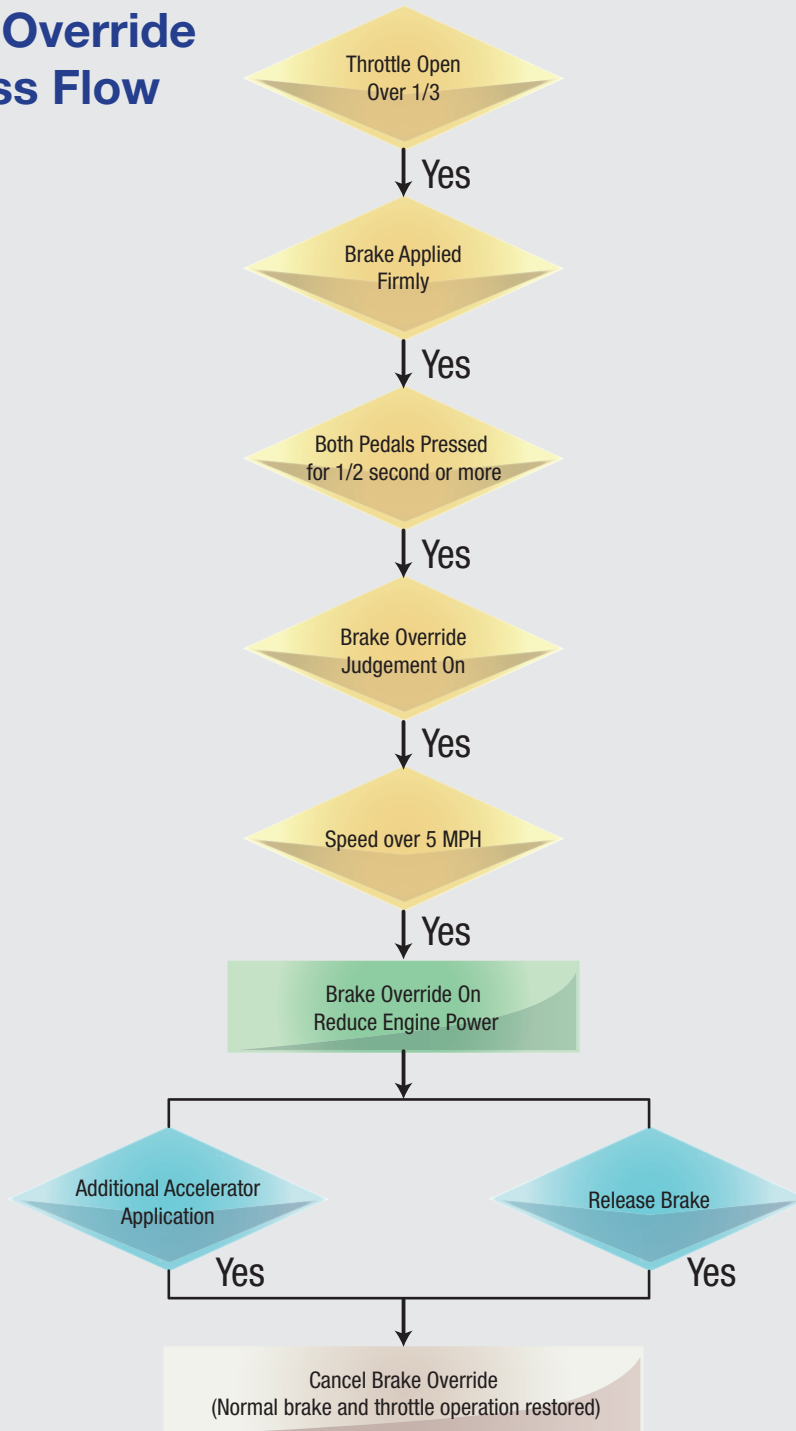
Override
ss Flow

Throttle Open
Over 1/3

Yes

Brake Applied
Firmly

Yes

Both Pedals Pressed
for 1/2 second or more

Yes

Brake Override
Judgement On

Yes

Speed over 5 MPH

Yes

Brake Override On
Reduce Engine Power

Additional Accelerator
Application

Release Brake

Yes

Yes

Cancel Brake Override
(Normal brake and throttle operation restored)